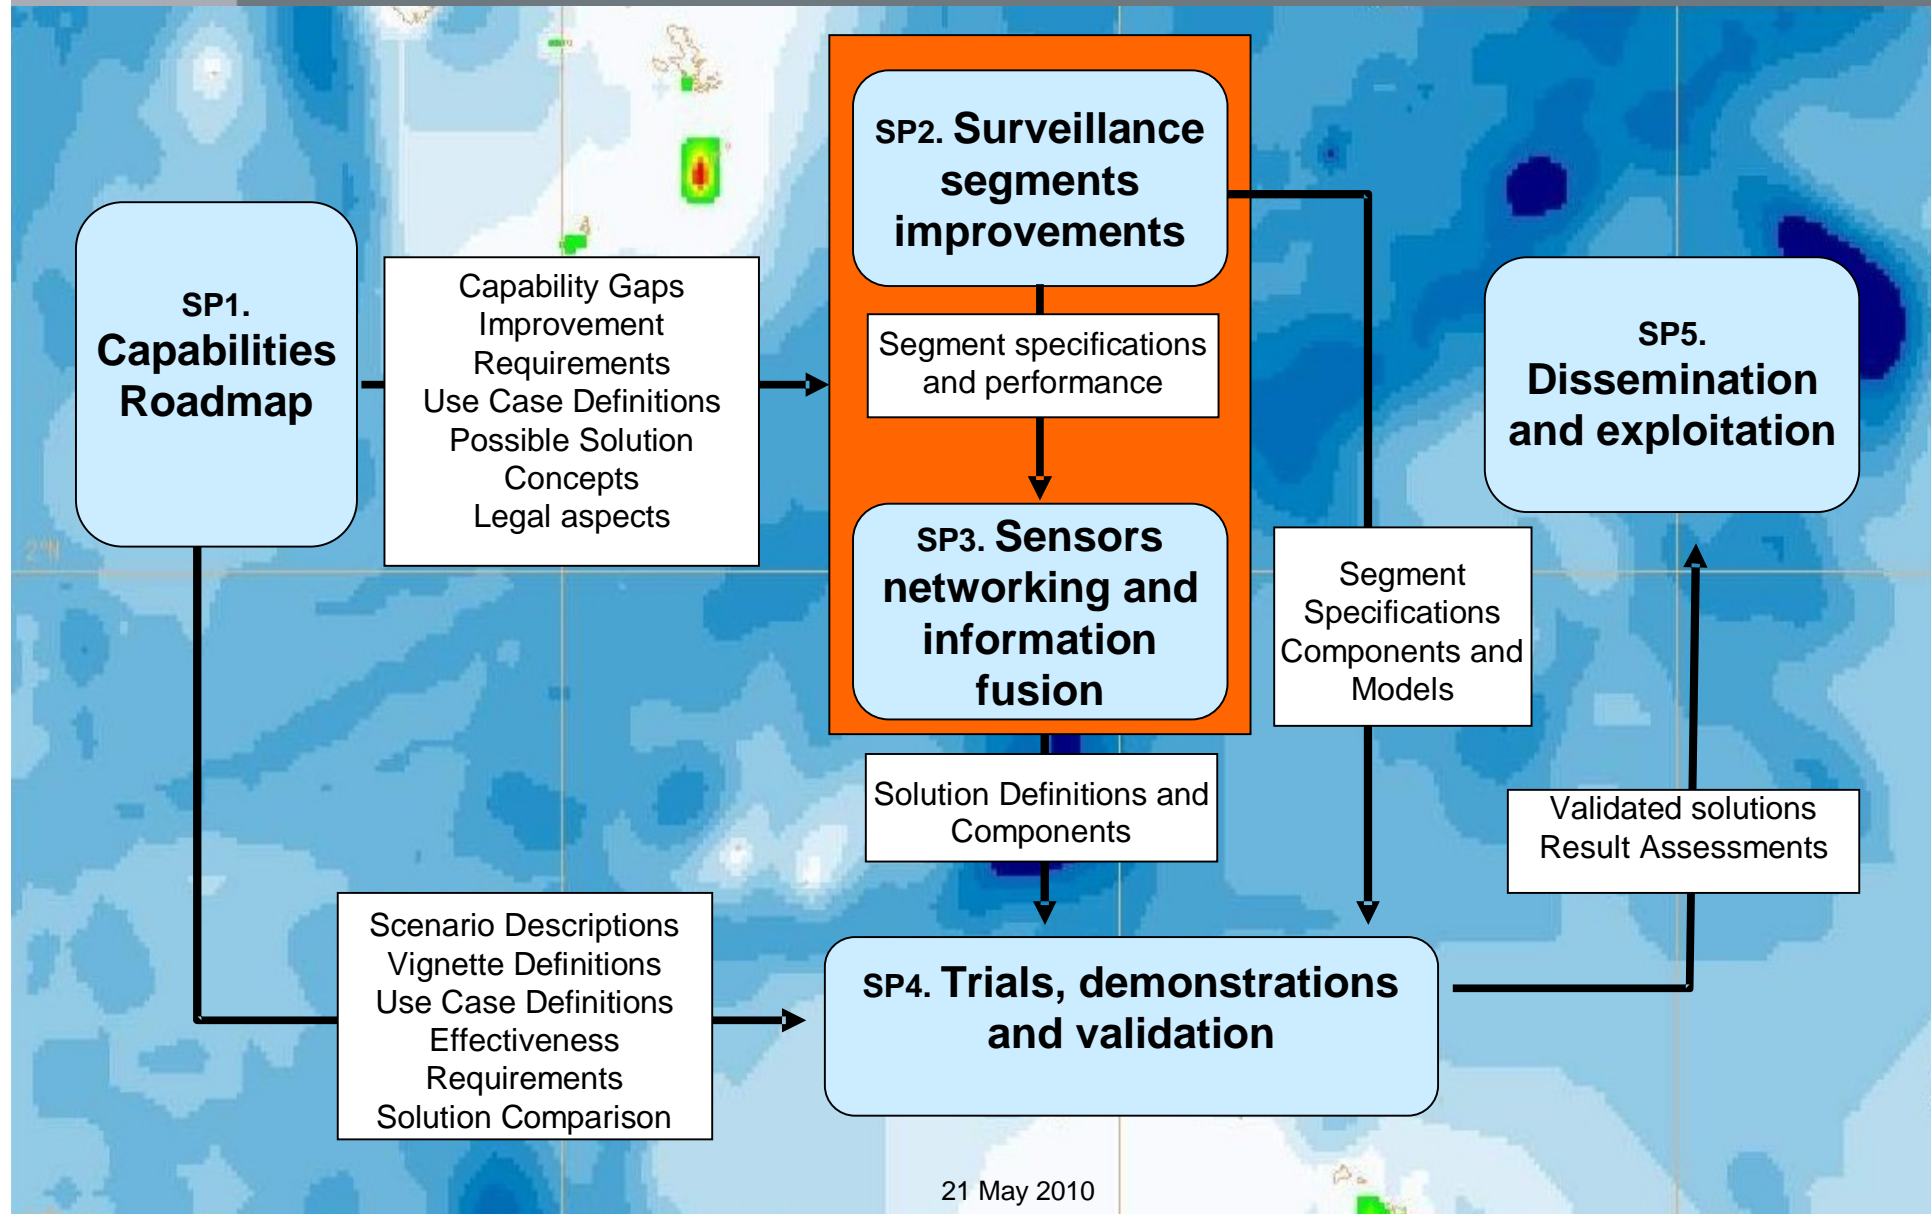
SP1. Capabilities Roadmap

Capability Gaps
Improvement Requirements
Use Case Definitions
Possible Solution Concepts
Legal aspects

SP2. Surveillance segments improvements

Segment specifications and performance

SP3. Sensors networking and information fusion

Segment Specifications Components and Models

SP5. Dissemination and exploitation

Solution Definitions and Components

Validated solutions
Result Assessments

Scenario Descriptions
Vignette Definitions
Use Case Definitions
Effectiveness Requirements
Solution Comparison

SP4. Trials, demonstrations and validation

21 May 2010